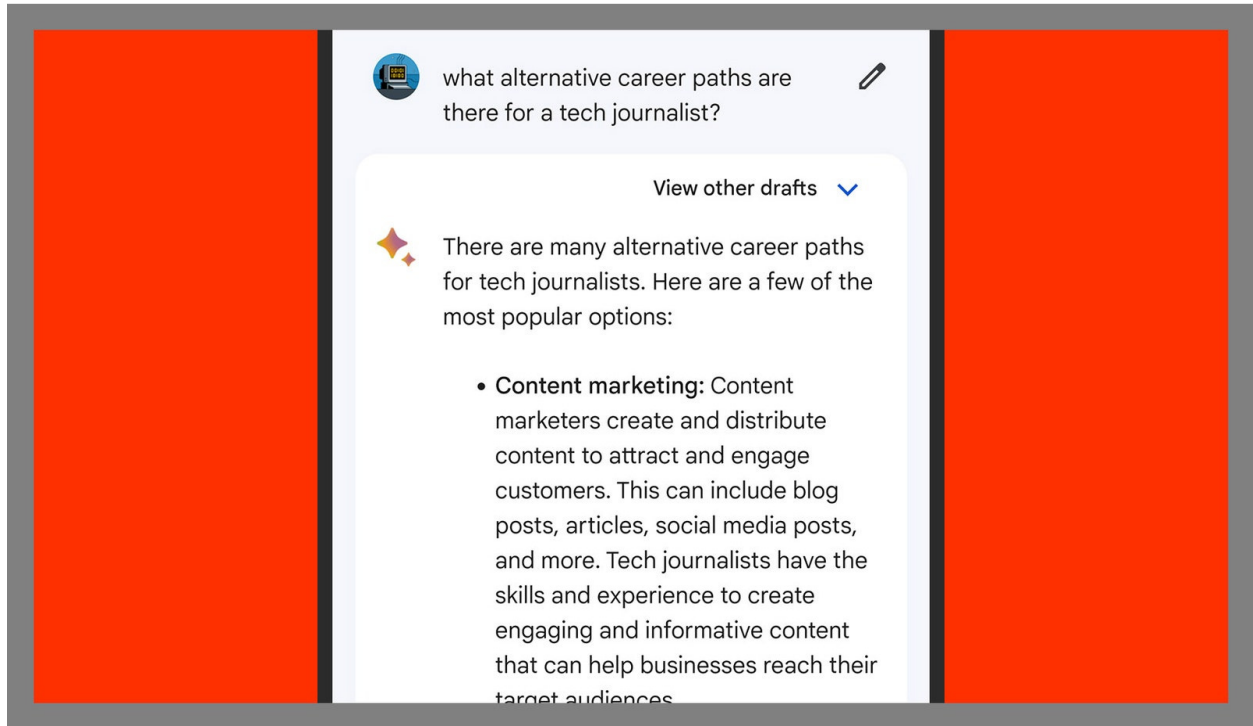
what alternative career paths are there for a tech journalist?

View other drafts

There are many alternative career paths for tech journalists. Here are a few of the most popular options:

• **Content marketing:** Content marketers create and distribute content to attract and engage customers. This can include blog posts, articles, social media posts, and more. Tech journalists have the skills and experience to create engaging and informative content that can help businesses reach their target audiences.